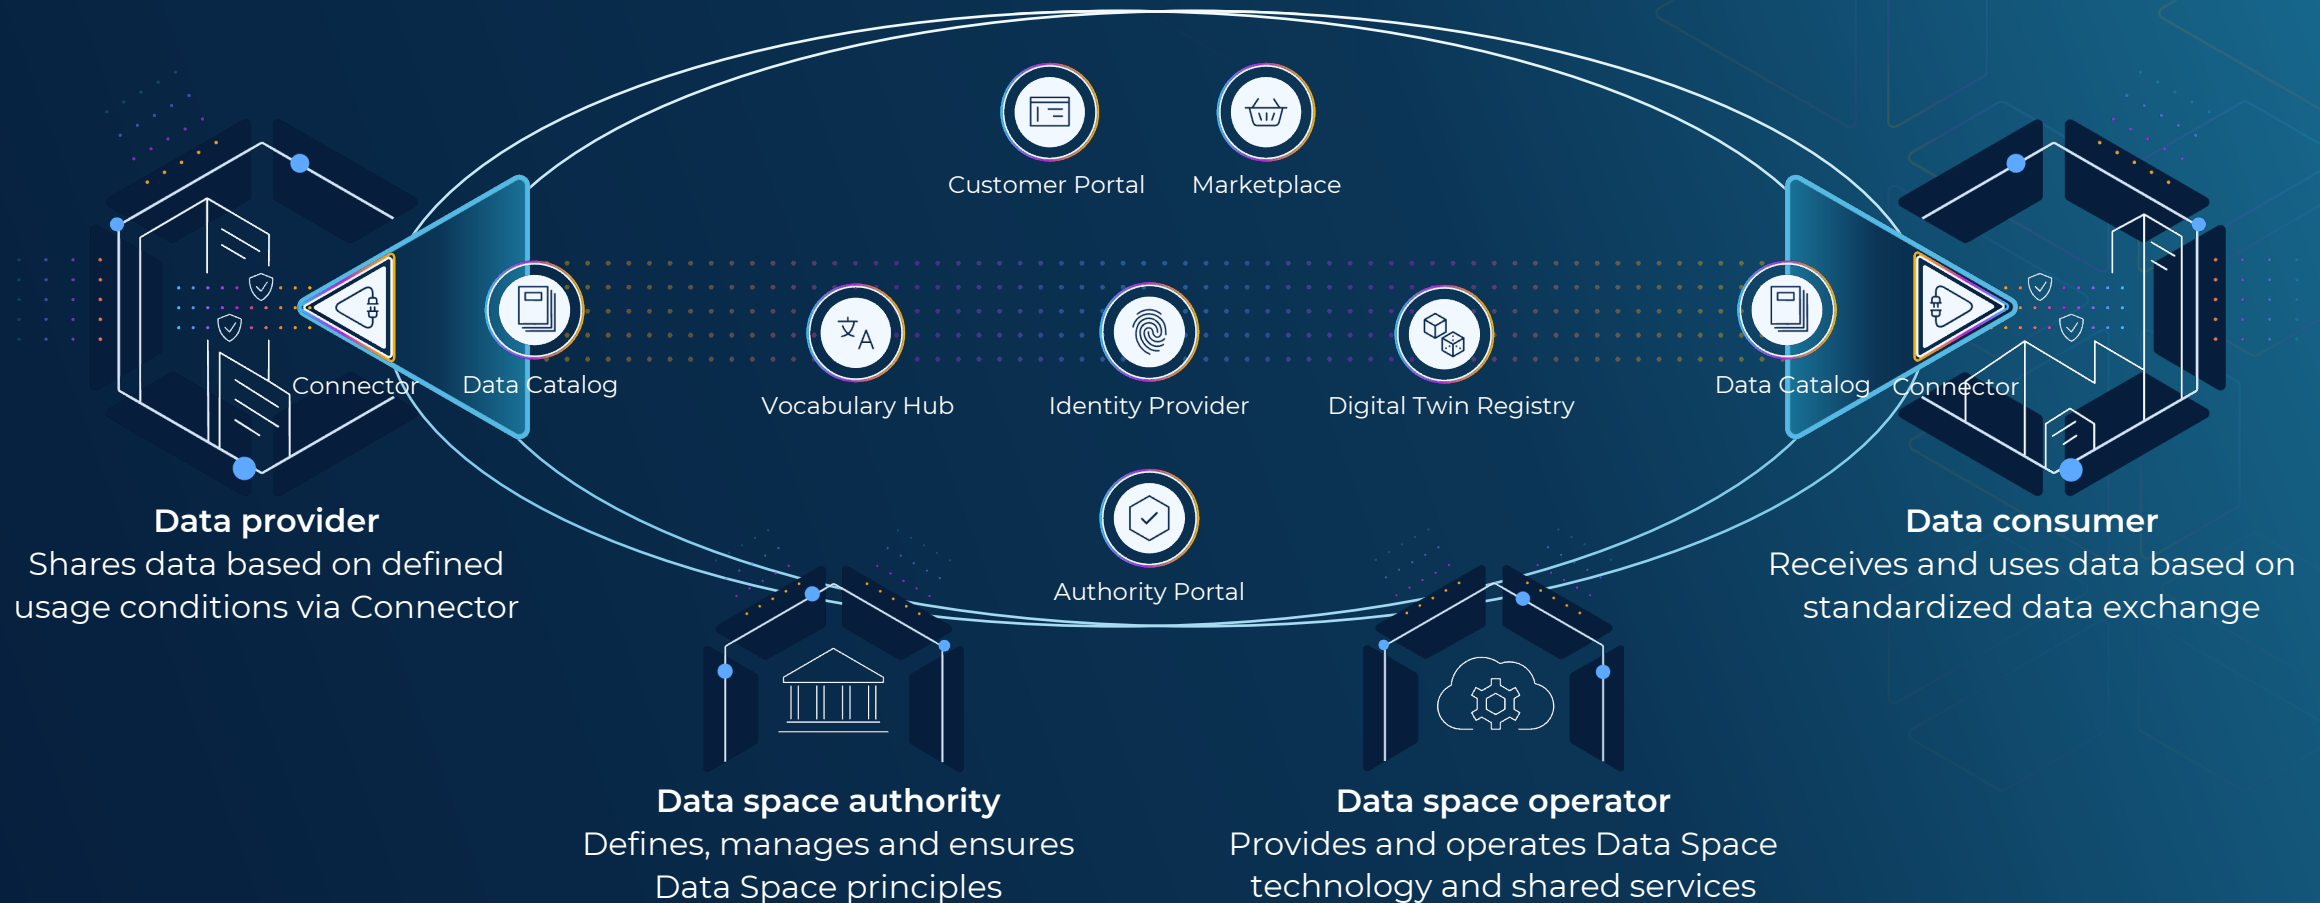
Customer Portal
Marketplace

Connector
Data Catalog
Vocabulary Hub
Identity Provider
Digital Twin Registry
Data Catalog
Connector

Authority Portal

**Data provider**
Shares data based on defined usage conditions via Connector

**Data consumer**
Receives and uses data based on standardized data exchange

**Data space authority**
Defines, manages and ensures Data Space principles

**Data space operator**
Provides and operates Data Space technology and shared services